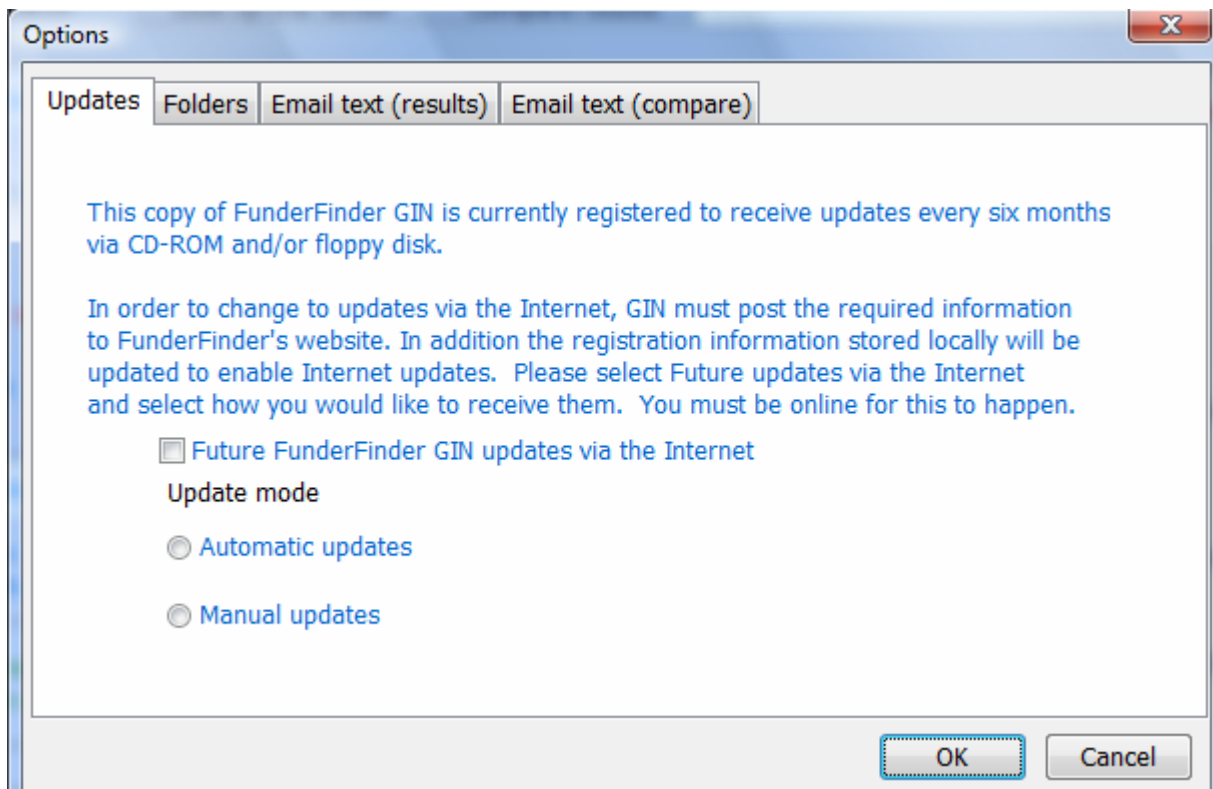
Options

Updates | Folders | Email text (results) | Email text (compare)

This copy of FunderFinder GIN is currently registered to receive updates every six months via CD-ROM and/or floppy disk.

In order to change to updates via the Internet, GIN must post the required information to FunderFinder's website. In addition the registration information stored locally will be updated to enable Internet updates.  Please select Future updates via the Internet and select how you would like to receive them.  You must be online for this to happen.

Future FunderFinder GIN updates via the Internet

Update mode

Automatic updates

Manual updates

OK

Cancel